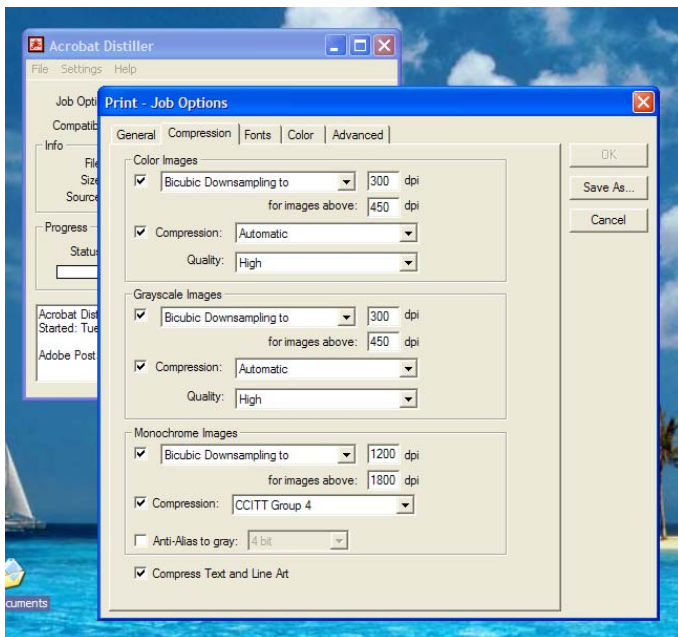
Acrobat Distiller

File Settings Help

Job Opti

Compatib

Info

File

Size

Source

Progress

Status

Acrobat Dist
Started: Tue

Adobe Post

Print - Job Options

General | Compression | Fonts | Color | Advanced

Color Images

Bicubic Downsampling to | 300 | dpi

for images above: | 450 | dpi

Compression: Automatic

Quality: High

Grayscale Images

Bicubic Downsampling to | 300 | dpi

for images above: | 450 | dpi

Compression: Automatic

Quality: High

Monochrome Images

Bicubic Downsampling to | 1200 | dpi

for images above: | 1800 | dpi

Compression: CCITT Group 4

Anti-Alias to gray: 4 bit

Compress Text and Line Art

OK

Save As...

Cancel

cuments